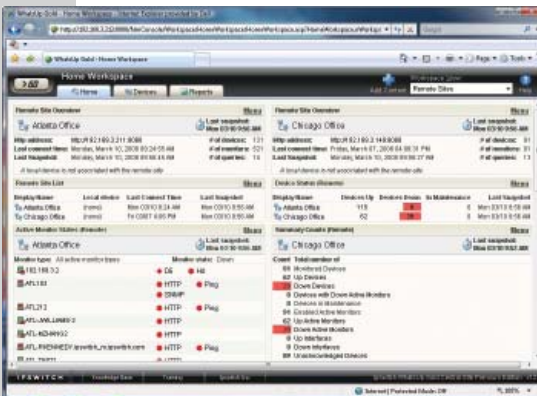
WhatsUp Gold - Home Workspace - Internet Explorer provided by Dell

Home Workspace

Home | Devices | Reports

Add Content | Remote Sites | Help

Remote Site Overview

Atlanta Office

Last snapshot Mon 03/10 8:56 AM

Http address: http://192.168.3.211:8080
Last connect time: Monday, March 10, 2008 08:24:55 AM
Last snapshot: Monday, March 10, 2008 08:56:56 AM

# of devices: 121
# of monitors: 521
# of queries: 14

Chicago Office

Last snapshot Mon 03/10 8:56 AM

Http address: http://192.168.3.148:8080
Last connect time: Friday, March 07, 2008 04:06:31 PM
Last snapshot: Monday, March 10, 2008 08:56:37 AM

# of devices: 81
# of monitors: 91
# of queries: 13

Remote Site List

| Display Name | Local device | Last Connect Time | Last Snapshot |
|---|---|---|---|
| Atlanta Office | (none) | Mon 03/10 8:24 AM | Mon 03/10 8:56 AM |
| Chicago Office | (none) | Fri 03/07 4:06 PM | Mon 03/10 8:56 AM |

Device Status (Remote)

| Display Name | Devices Up | Devices Down | In Maintenance | Last snapshot |
|---|---|---|---|---|
| Atlanta Office | 115 | 6 | 0 | Mon 03/10 8:56 AM |
| Chicago Office | 62 | 28 | 0 | Mon 03/10 8:56 AM |

Active Monitor States (Remote)

Atlanta Office

Monitor type: All active monitor types | Monitor state: Down

192.168.3.2 | DS | Hit
ATL183 | HTTP | Ping
 | SNMP
ATL213 | HTTP | Ping
ATL-JAMLAB8/2 | HTTP
ATL-MZ-W932 | HTTP
ATL-PHENHEY.ipswitch_m.ipswitch.com | HTTP | Ping
ATL-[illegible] | HTTP

Summary Counts (Remote)

Chicago Office

Count | Total number of
81 Monitored Devices
62 Up Devices
28 Down Devices
0 Devices with Down Active Monitors
0 Devices in Maintenance
0 Disabled Active Monitors
62 Up Active Monitors
28 Down Active Monitors
0 Up Interfaces
0 Down Interfaces
89 Unacknowledged Devices

IPSWITCH | Knowledge Base | Training | Ipswitch.com

Internet | Protected Mode: Off | 100%